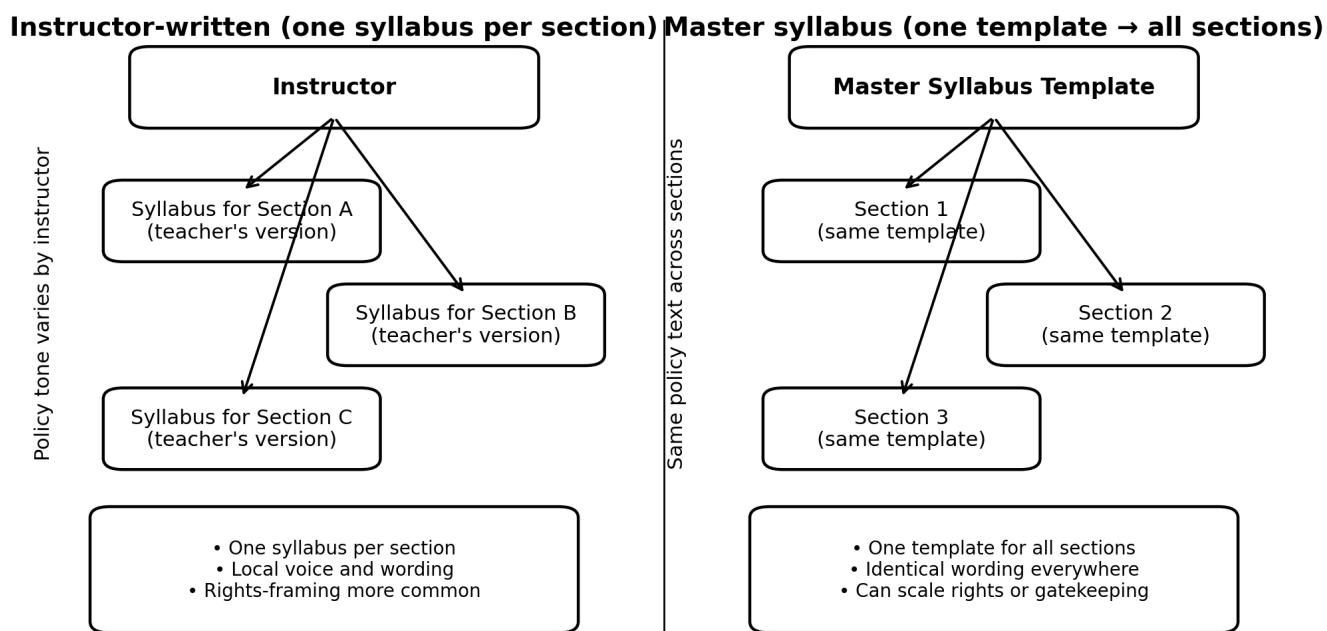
Instructor-written (one syllabus per section)

Instructor

Policy tone varies by instructor

Syllabus for Section A
(teacher's version)

Syllabus for Section B
(teacher's version)

Syllabus for Section C
(teacher's version)

• One syllabus per section
• Local voice and wording
• Rights-framing more common

Master syllabus (one template → all sections)

Master Syllabus Template

Same policy text across sections

Section 1
(same template)

Section 2
(same template)

Section 3
(same template)

• One template for all sections
• Identical wording everywhere
• Can scale rights or gatekeeping